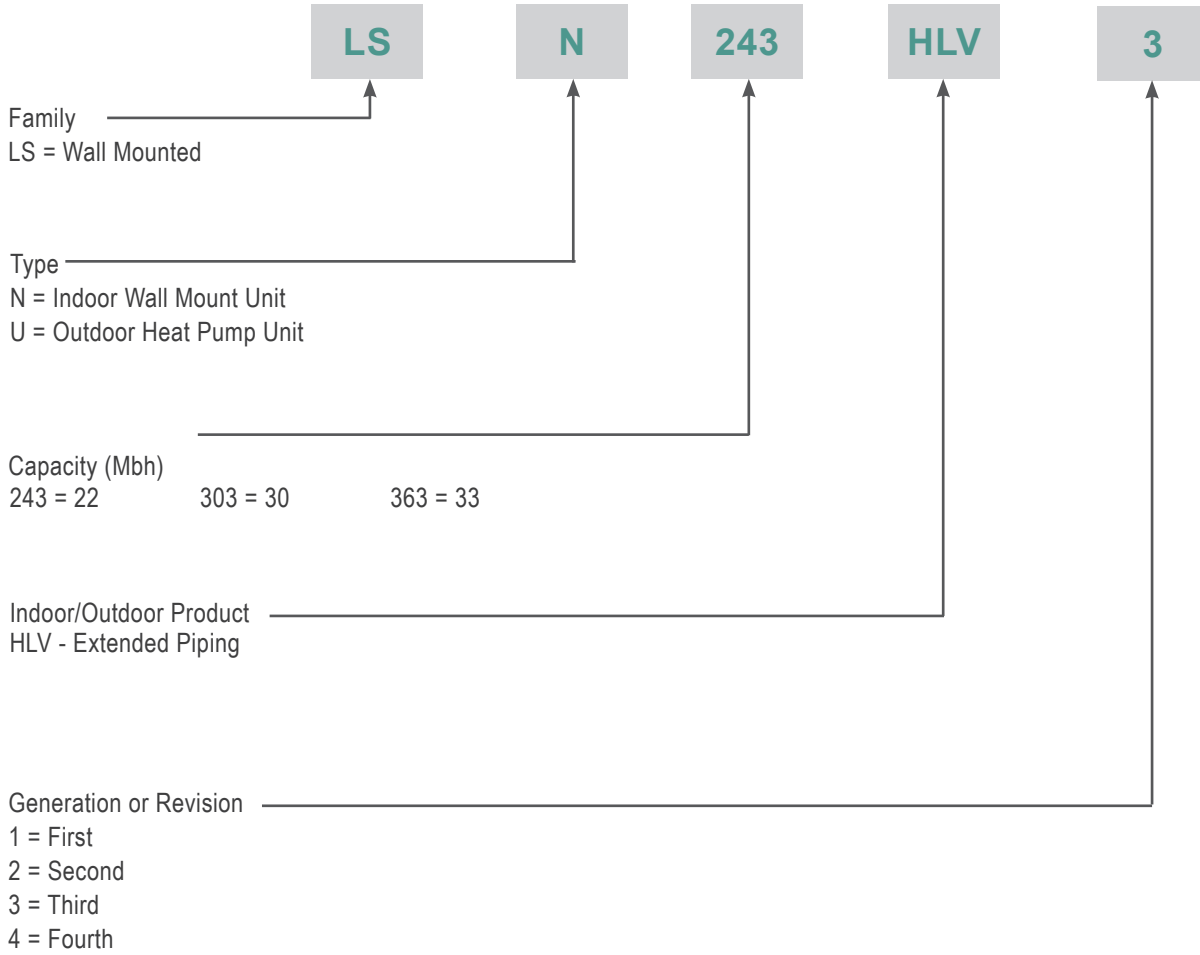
LS N 243 HLV 3

Family
LS = Wall Mounted

Type
N = Indoor Wall Mount Unit
U = Outdoor Heat Pump Unit

Capacity (Mbh)
243 = 22 303 = 30 363 = 33

Indoor/Outdoor Product
HLV - Extended Piping

Generation or Revision
1 = First
2 = Second
3 = Third
4 = Fourth